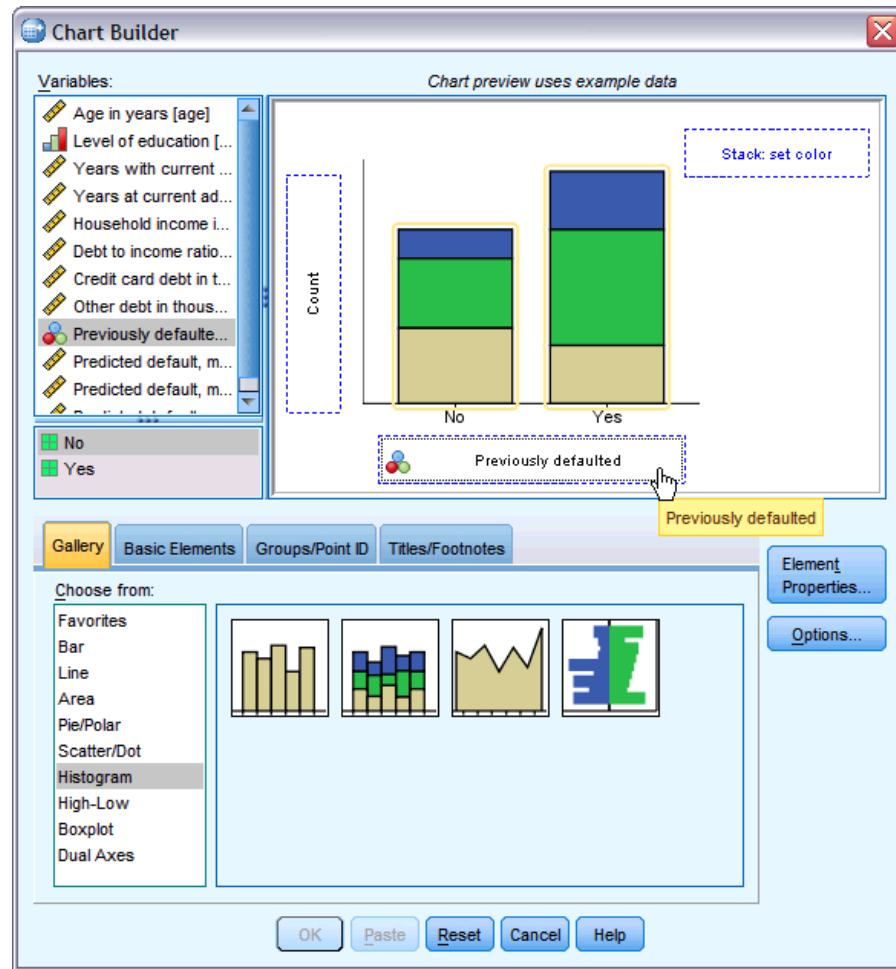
Chart Builder

Variables:

Age in years [age]
Level of education [...
Years with current ...
Years at current ad...
Household income i...
Debt to income ratio...
Credit card debt in t...
Other debt in thous...
Previously defaulte...
Predicted default, m...
Predicted default, m...

No
Yes

Chart preview uses example data

Stack: set color

Count

No
Yes

Previously defaulted

Previously defaulted

Gallery
Basic Elements
Groups/Point ID
Titles/Footnotes

Choose from:

Favorites
Bar
Line
Area
Pie/Polar
Scatter/Dot
Histogram
High-Low
Boxplot
Dual Axes

Element Properties...

Options...

OK
Paste
Reset
Cancel
Help